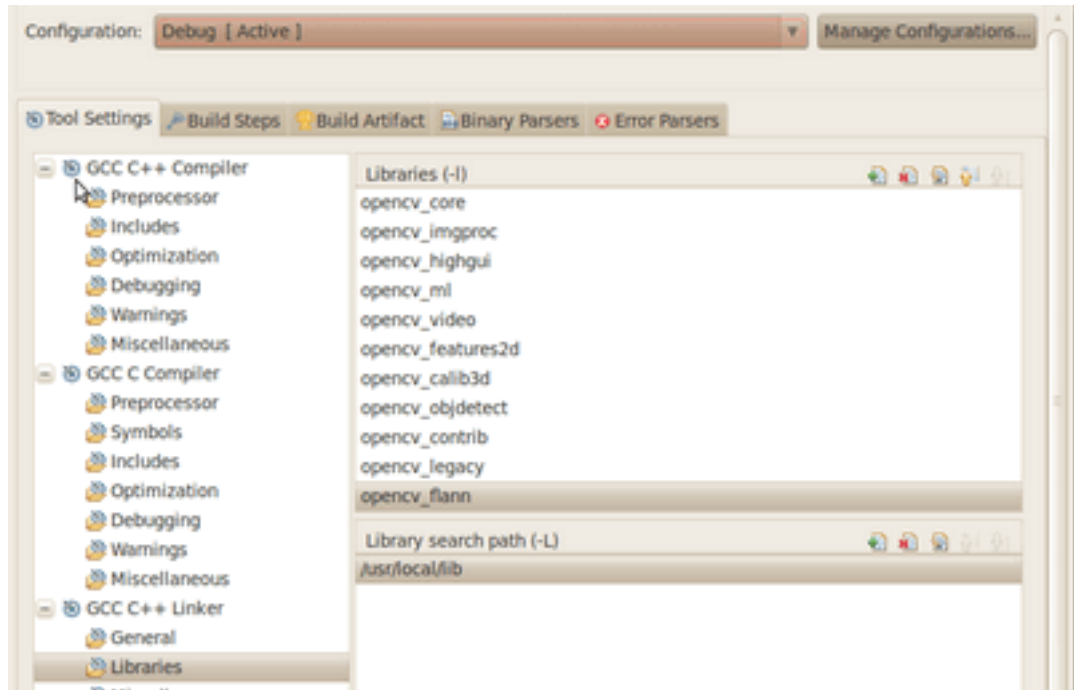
Configuration: Debug [ Active ]
Manage Configurations...

Tool Settings
Build Steps
Build Artifact
Binary Parsers
Error Parsers

GCC C++ Compiler
Preprocessor
Includes
Optimization
Debugging
Warnings
Miscellaneous
GCC C Compiler
Preprocessor
Symbols
Includes
Optimization
Debugging
Warnings
Miscellaneous
GCC C++ Linker
General
Libraries
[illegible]

Libraries (-l)
opencv_core
opencv_imgproc
opencv_highgui
opencv_ml
opencv_video
opencv_features2d
opencv_calib3d
opencv_objdetect
opencv_contrib
opencv_legacy
opencv_flann

Library search path (-L)
/usr/local/lib